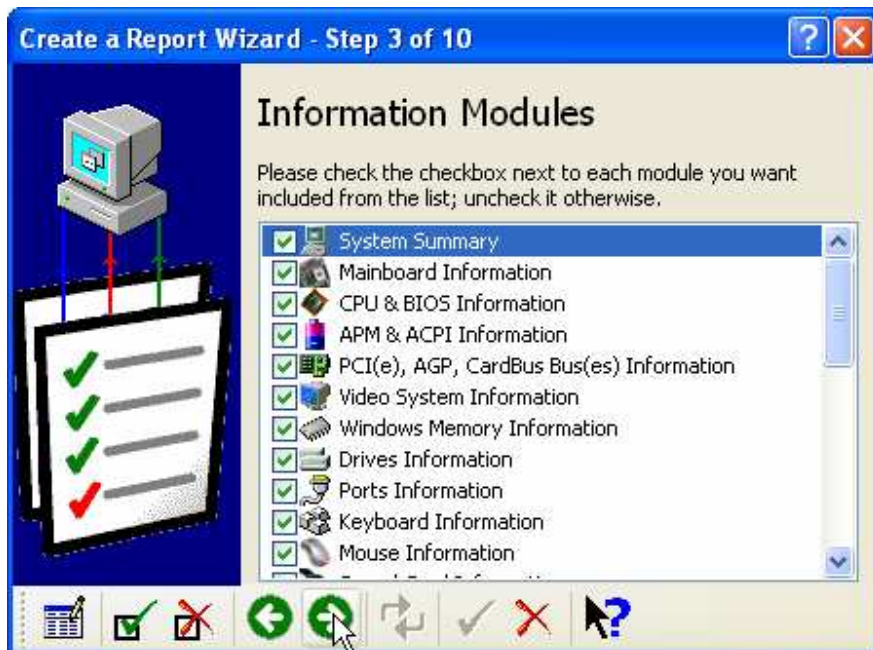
Create a Report Wizard - Step 3 of 10

Information Modules

Please check the checkbox next to each module you want included from the list; uncheck it otherwise.

System Summary
Mainboard Information
CPU & BIOS Information
APM & ACPI Information
PCI(e), AGP, CardBus Bus(es) Information
Video System Information
Windows Memory Information
Drives Information
Ports Information
Keyboard Information
Mouse Information
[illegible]